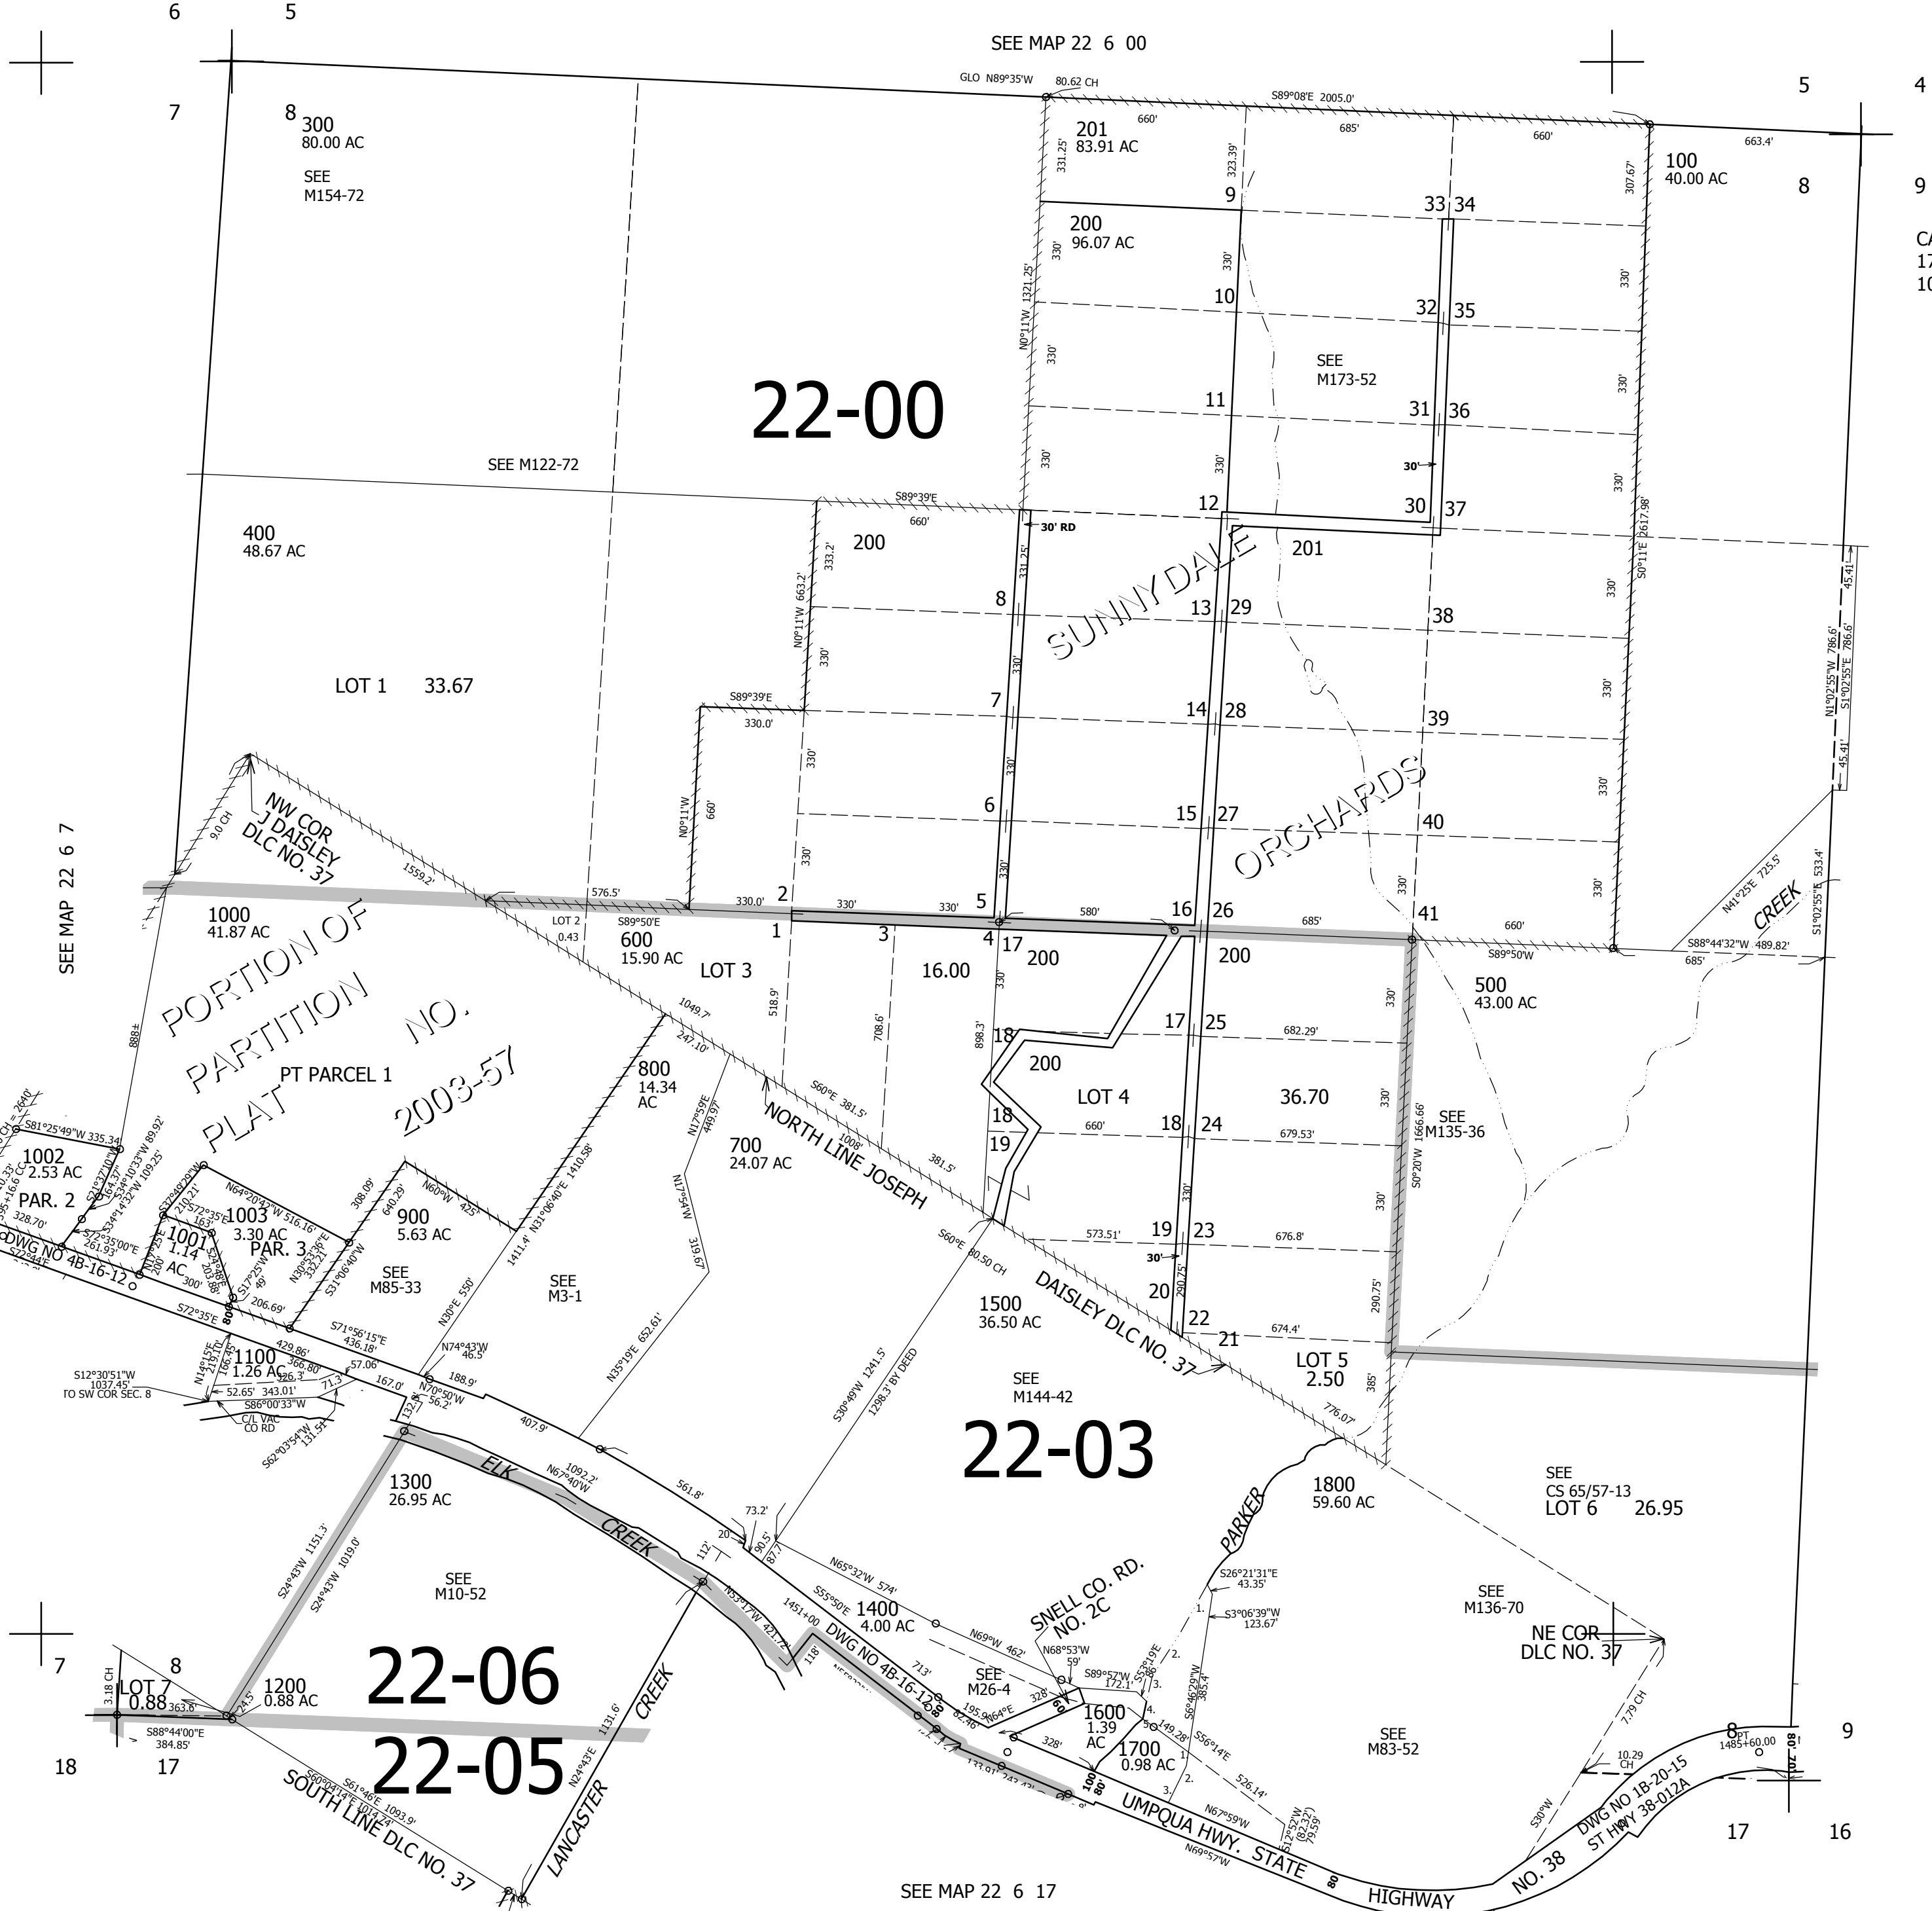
6 5
SEE MAP 22 6 00
5 4
7
8 300
80.00 AC
SEE
M154-72
GLO N89°35'W 80.62 CH
S89°08'E 2005.0'
660' 685' 660' 663.4'
201
83.91 AC
100
40.00 AC
8 9
CA
17
10
331.25' 323.39' 307.67'
9
200
96.07 AC
33 34
10
32 35
SEE
M173-52
11
31 36
22-00
SEE M122-72
30'
12
30 37
400
48.67 AC
S89°39'E
660'
200
30' RD
201
SUNNYDALE
8
13 29
38
LOT 1 33.67
S89°39'E
330.0'
7
14 28
39
6
15 27
40
ORCHARDS
NW COR
J DAISLEY
DLC NO. 37
9.0 CH
1559.2'
576.5'
2
330.0' 330' 330'
5
580'
16 26
685'
41
660'
S89°50'W
S88°44'32"W 489.82'
685'
CREEK
N41°25'E 725.5'
1000
41.87 AC
LOT 2
0.43
S89°50'E
600
15.90 AC
1
3
4 17
200
200
500
43.00 AC
LOT 3
16.00
PORTION OF
PARTITION
PLAT
NO.
2003-57
PT PARCEL 1
1049.7'
247.10'
800
14.34
AC
518.9'
708.6'
898.3'
18
200
17 25
682.29'
LOT 4
36.70
SEE
M135-36
1666.66'
SEE MAP 22 6 7
1002
2.53 AC
PAR. 2
S81°25'49"W 335.34
1003
3.30 AC
PAR. 3
1001
1.14
AC
N64°20'42"W 516.16'
900
5.63 AC
SEE
M85-33
N60°W 425'
700
24.07 AC
NORTH LINE JOSEPH
S60°E 381.5'
381.5'
18
19
660'
18 24
679.53'
1008'
DAISLEY DLC NO. 37
S60°E
80.50 CH
19 23
573.51'
676.8'
30'
20
22
21
674.4'
LOT 5
2.50
DWG NO 4B-16-12
SEE
M3-1
1500
36.50 AC
SEE
M144-42
1100
1.26 AC
S72°35'E
S71°56'15"E
436.18'
N74°43'W
46.5'
S12°30'51"W
1037.45'
TO SW COR SEC. 8
C/L VAC
CO RD
N70°50'W
56.2
188.9'
407.9'
22-03
776.07'
385'
1300
26.95 AC
ELK
CREEK
N67°40'W
1092.2'
561.8'
1800
59.60 AC
SEE
CS 65/57-13
LOT 6 26.95
PARKER
SEE
M10-52
S24°43'W 1151.3'
S24°43'W 1019.0'
N65°32'W 574'
1400
4.00 AC
SNELL CO. RD.
NO. 2C
S26°21'31"E
43.35'
S3°06'39"W
123.67'
SEE
M136-70
NE COR
DLC NO. 37
7 8
LOT 7
0.88
1200
0.88 AC
22-06
DWG NO 4B-16-12
SEE
M26-4
1600
1.39
AC
1700
0.98 AC
SEE
M83-52
7.79 CH
S88°44'00"E
384.85'
18 17
22-05
SOUTH LINE DLC NO. 37
LANCASTER
CREEK
UMPQUA HWY. STATE
HIGHWAY
NO. 38
DWG NO 1B-20-15
ST HWY 38-012A
8 9
17 16
SEE MAP 22 6 17